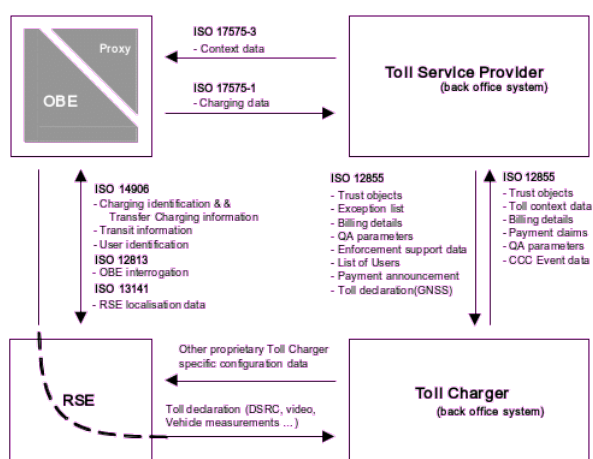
Proxy

OBE

ISO 17575-3
- Context data

ISO 17575-1
- Charging data

Toll Service Provider
(back office system)

ISO 14906
- Charging identification & & Transfer Charging information
- Transit information
- User identification
ISO 12813
- OBE interrogation
ISO 13141
- RSE localisation data

ISO 12855
- Trust objects
- Exception list
- Billing details
- QA parameters
- Enforcement support data
- List of Users
- Payment announcement
- Toll declaration(GNSS)

ISO 12855
- Trust objects
- Toll context data
- Billing details
- Payment claims
- QA parameters
- CCC Event data

RSE

Other proprietary Toll Charger specific configuration data

Toll declaration (DSRC, video, Vehicle measurements ...)

Toll Charger
(back office system)